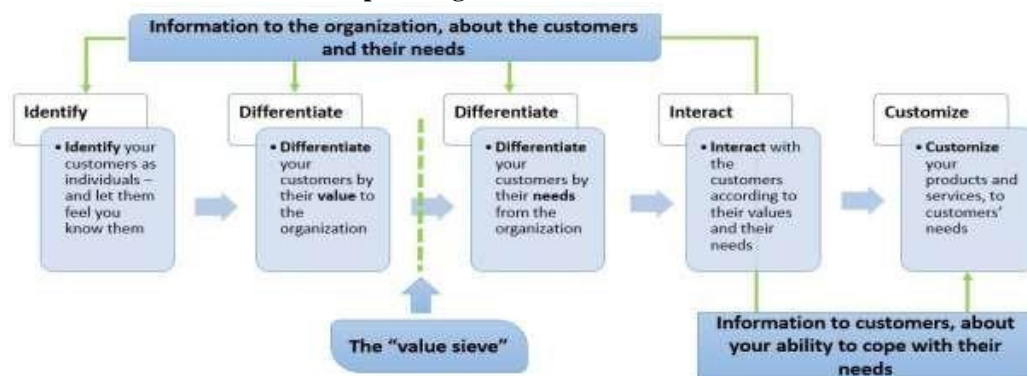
Information to the organization, about the customers and their needs

Identify

• Identify your customers as individuals – and let them feel you know them

Differentiate

• Differentiate your customers by their value to the organization

Differentiate

• Differentiate your customers by their needs from the organization

Interact

• Interact with the customers according to their values and their needs

Customize

• Customize your products and services, to customers' needs

The "value sieve"

Information to customers, about your ability to cope with their needs